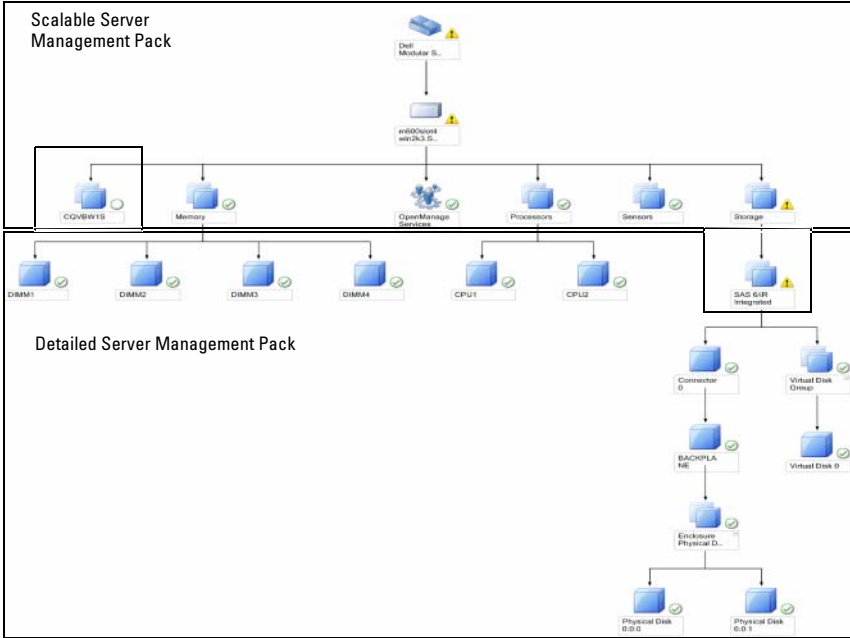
Scalable Server Management Pack

Dell Modular S...

m600slot4 win2k3.S...

CQVBW1S

Memory

OpenManage Services

Processors

Sensors

Storage

DIMM1

DIMM2

DIMM3

DIMM4

CPU1

CPU2

SAS 6iR Integrated

Detailed Server Management Pack

Connector 0

Virtual Disk Group

BACKPLANE

Virtual Disk 0

Enclosure Physical D...

Physical Disk 0:0:0

Physical Disk 0:0:1